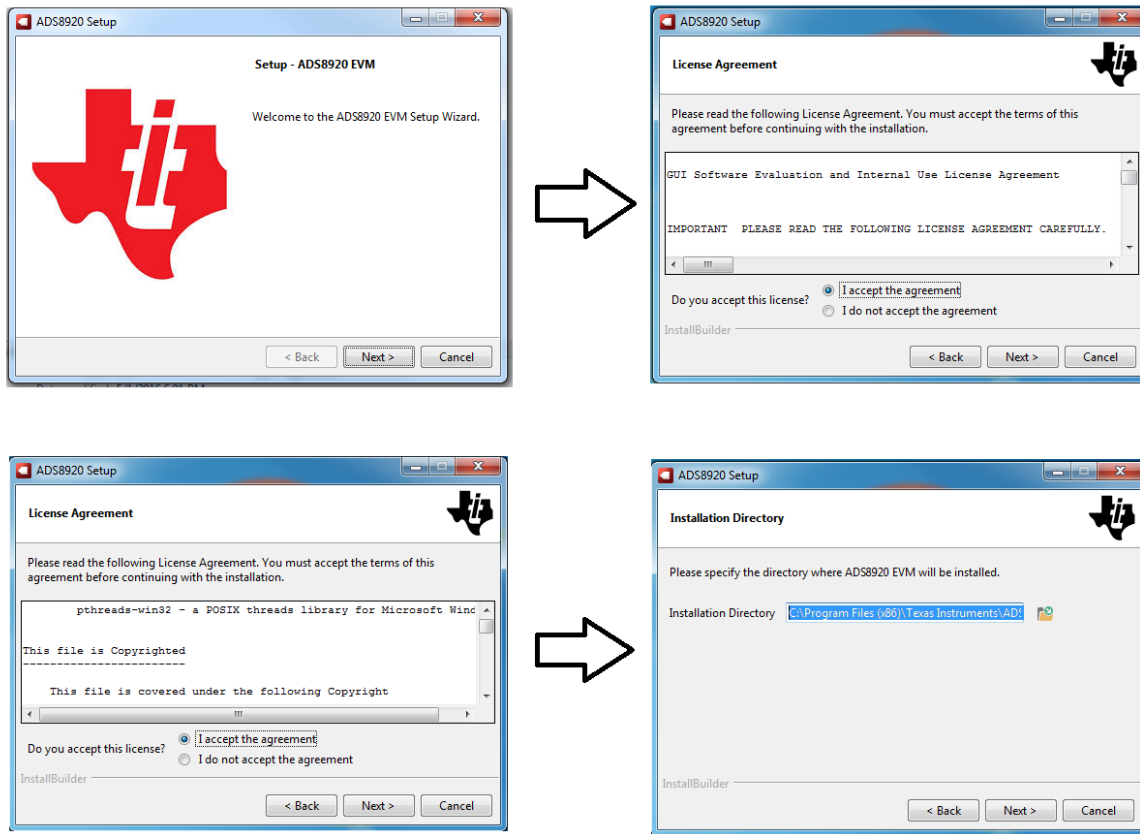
ADS8920 Setup

Setup - ADS8920 EVM

Welcome to the ADS8920 EVM Setup Wizard.

< Back Next > Cancel

ADS8920 Setup

License Agreement

Please read the following License Agreement. You must accept the terms of this agreement before continuing with the installation.

GUI Software Evaluation and Internal Use License Agreement

IMPORTANT PLEASE READ THE FOLLOWING LICENSE AGREEMENT CAREFULLY.

Do you accept this license? I accept the agreement
I do not accept the agreement

InstallBuilder

< Back Next > Cancel

ADS8920 Setup

License Agreement

Please read the following License Agreement. You must accept the terms of this agreement before continuing with the installation.

pthreads-win32 - a POSIX threads library for Microsoft Wind

This file is Copyrighted
------------------------

This file is covered under the following Copyright

Do you accept this license? I accept the agreement
I do not accept the agreement

InstallBuilder

< Back Next > Cancel

ADS8920 Setup

Installation Directory

Please specify the directory where ADS8920 EVM will be installed.

Installation Directory C:\Program Files (x86)\Texas Instruments\ADS

InstallBuilder

< Back Next > Cancel